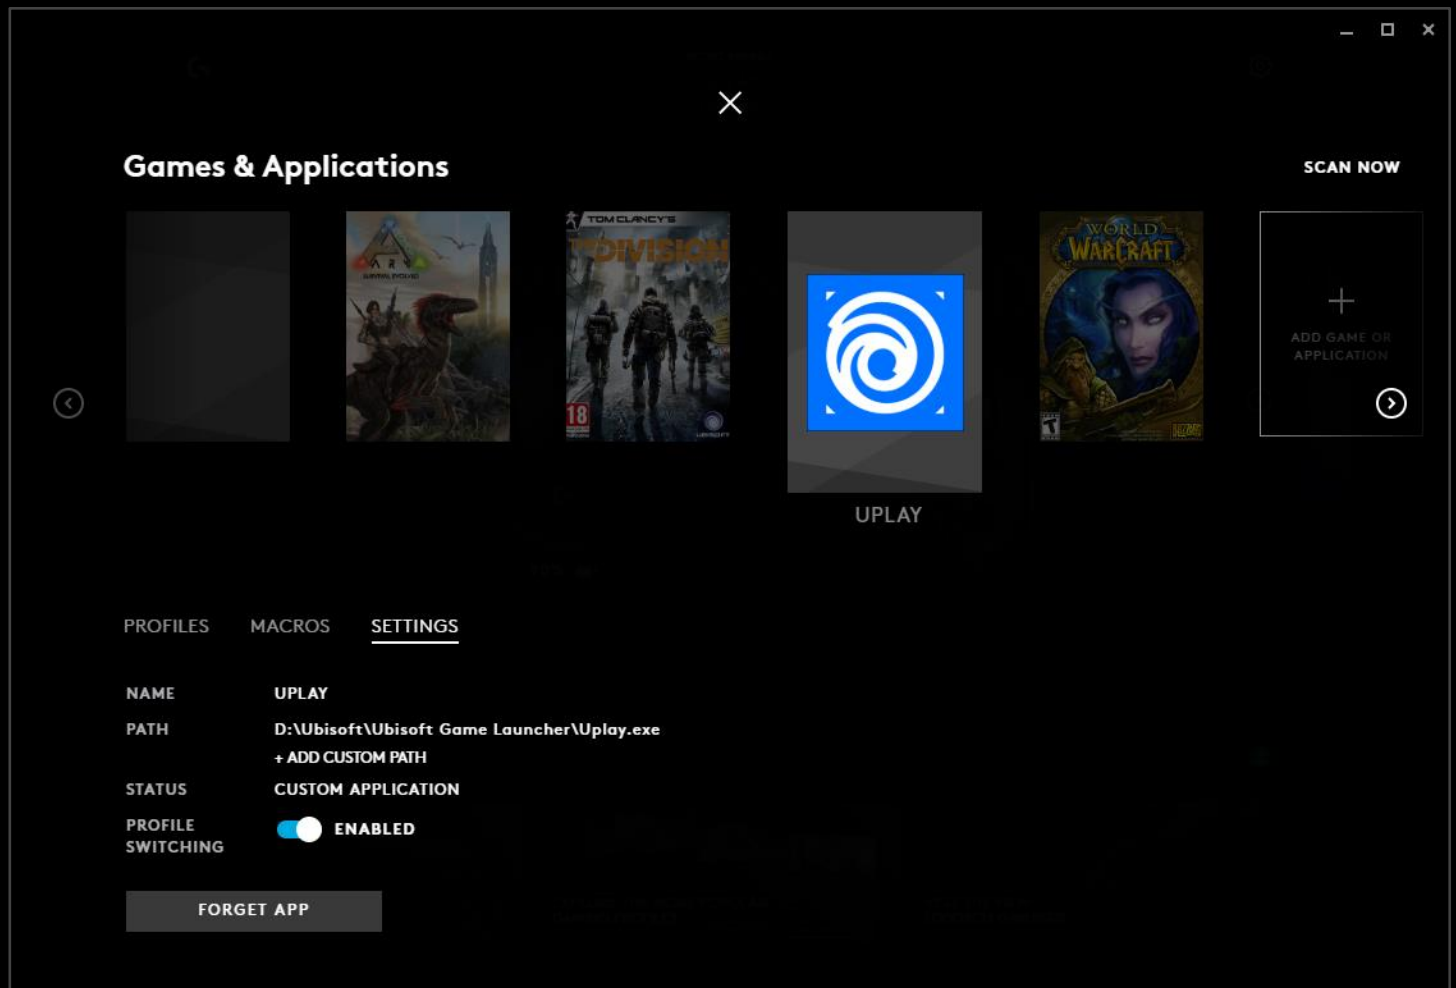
Games & Applications

SCAN NOW

ARK SURVIVAL EVOLVED

TOM CLANCY'S THE DIVISION

18

UBISOFT

UPLAY

WORLD WARCRAFT

T

BLIZZARD

+

ADD GAME OR APPLICATION

PROFILES MACROS SETTINGS

NAME UPLAY

PATH D:\Ubisoft\Ubisoft Game Launcher\Uplay.exe

+ ADD CUSTOM PATH

STATUS CUSTOM APPLICATION

PROFILE SWITCHING ENABLED

FORGET APP